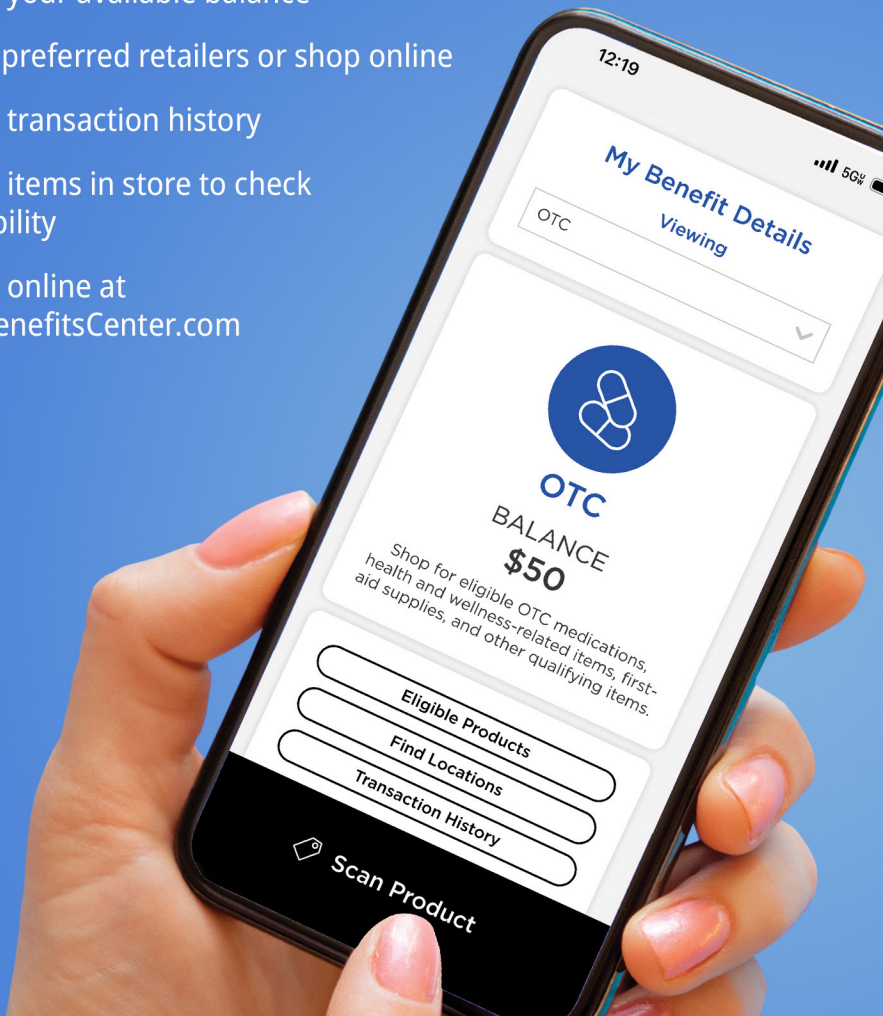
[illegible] your available balance

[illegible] preferred retailers or shop online

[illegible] transaction history

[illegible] items in store to check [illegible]bility

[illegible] online at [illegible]enefitsCenter.com

12:19

5G

My Benefit Details

Viewing

OTC

OTC

BALANCE

$50

Shop for eligible OTC medications, health and wellness-related items, first-aid supplies, and other qualifying items.

Eligible Products

Find Locations

Transaction History

Scan Product